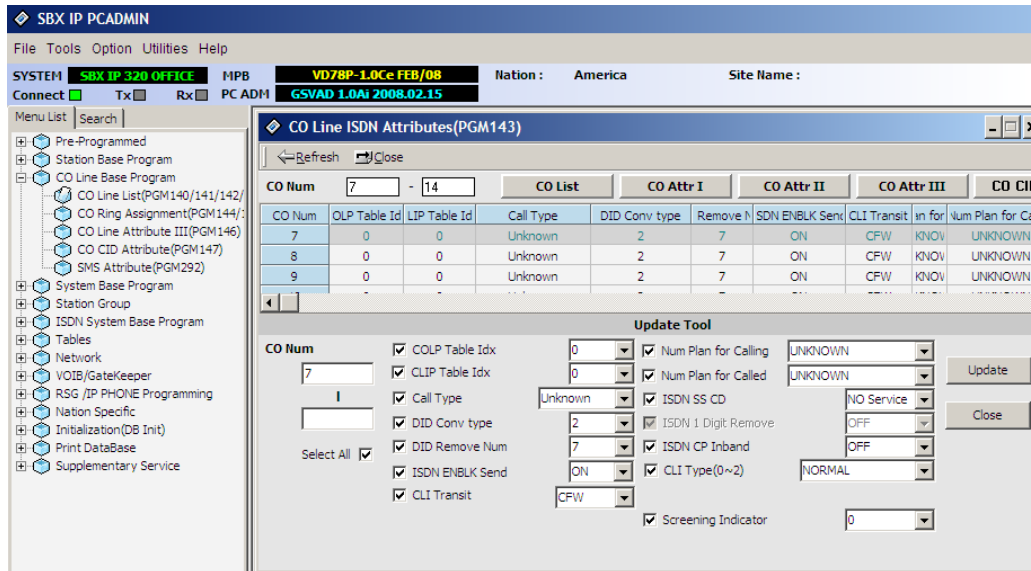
SBX IP PCADMIN

File Tools Option Utilities Help

SYSTEM SBX IP 320 OFFICE MPB VD78P-1.0Ce FEB/08 Nation : America Site Name :
Connect Tx Rx PC ADM GSVAD 1.0Ai 2008.02.15

Menu List Search

Pre-Programmed
Station Base Program
CO Line Base Program
CO Line List(PGM140/141/142/
CO Ring Assignment(PGM144/
CO Line Attribute III(PGM146)
CO CID Attribute(PGM147)
SMS Attribute(PGM292)
System Base Program
Station Group
ISDN System Base Program
Tables
Network
VOIB/GateKeeper
RSG /IP PHONE Programming
Nation Specific
Initialization(DB Init)
Print DataBase
Supplementary Service

CO Line ISDN Attributes(PGM143)

Refresh Close

CO Num 7 - 14 CO List CO Attr I CO Attr II CO Attr III CO CI

| CO Num | OLP Table Id | LIP Table Id | Call Type | DID Conv type | Remove N | SDN ENBLK Send | CLI Transit | in for | Num Plan for Ca |
|---|---|---|---|---|---|---|---|---|---|
| 7 | 0 | 0 | Unknown | 2 | 7 | ON | CFW | KNOV | UNKNOWN |
| 8 | 0 | 0 | Unknown | 2 | 7 | ON | CFW | KNOV | UNKNOWN |
| 9 | 0 | 0 | Unknown | 2 | 7 | ON | CFW | KNOV | UNKNOWN |

Update Tool

CO Num
7
I

Select All

COLP Table Idx 0
CLIP Table Idx 0
Call Type Unknown
DID Conv type 2
DID Remove Num 7
ISDN ENBLK Send ON
CLI Transit CFW

Num Plan for Calling UNKNOWN
Num Plan for Called UNKNOWN
ISDN SS CD NO Service
ISDN 1 Digit Remove OFF
ISDN CP Inband OFF
CLI Type(0~2) NORMAL
Screening Indicator 0

Update
Close